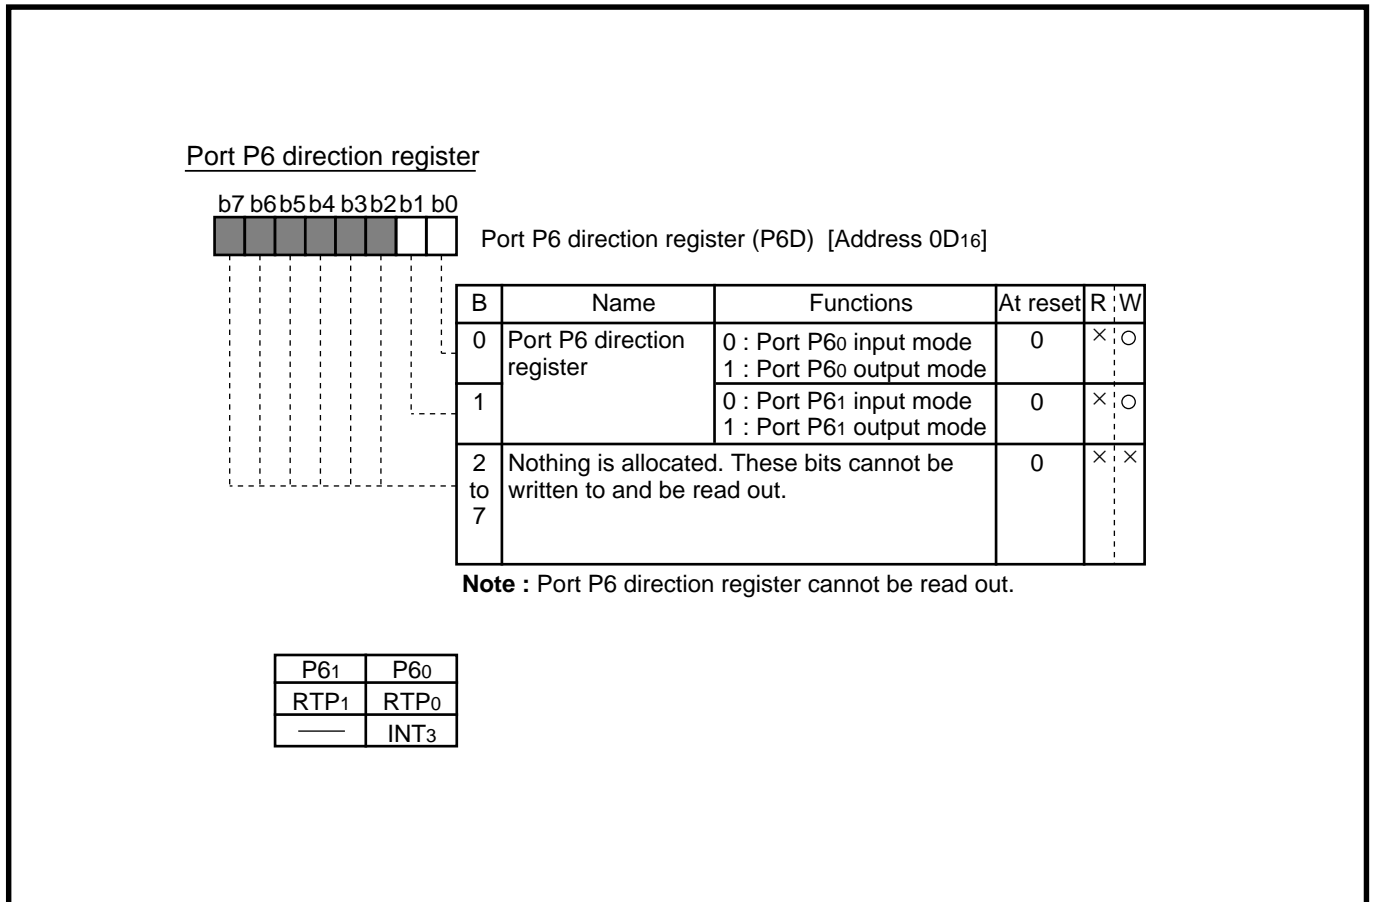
Port P6 direction register

b7 b6 b5 b4 b3 b2 b1 b0

Port P6 direction register (P6D) [Address $0D_{16}$]

| B | Name | Functions | At reset | R | W |
|---|---|---|---|---|---|
| 0 | Port P6 direction register | 0 : Port $P6_0$ input mode<br>1 : Port $P6_0$ output mode | 0 | × | ○ |
| 1 | | 0 : Port $P6_1$ input mode<br>1 : Port $P6_1$ output mode | 0 | × | ○ |
| 2 to 7 | Nothing is allocated. These bits cannot be written to and be read out. | | 0 | × | × |

**Note :** Port P6 direction register cannot be read out.

| $P6_1$ | $P6_0$ |
|---|---|
| $RTP_1$ | $RTP_0$ |
| —— | $INT_3$ |